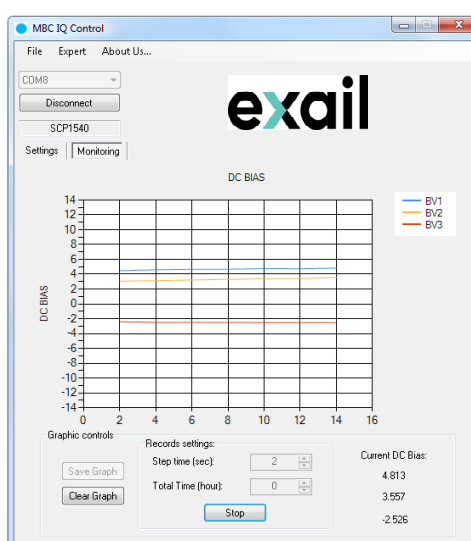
MBC IQ Control

File Expert About Us...

COM8

Disconnect

SCP1540

Settings Monitoring

exail

DC BIAS

BV1
BV2
BV3

DC BIAS

14
12
10
8
6
4
2
0
-2
-4
-6
-8
-10
-12
-14

0 2 4 6 8 10 12 14 16

Graphic controls

Save Graph

Clear Graph

Records settings:

Step time (sec): 2

Total Time (hour): 0

Stop

Current DC Bias:

4.813

3.557

-2.526